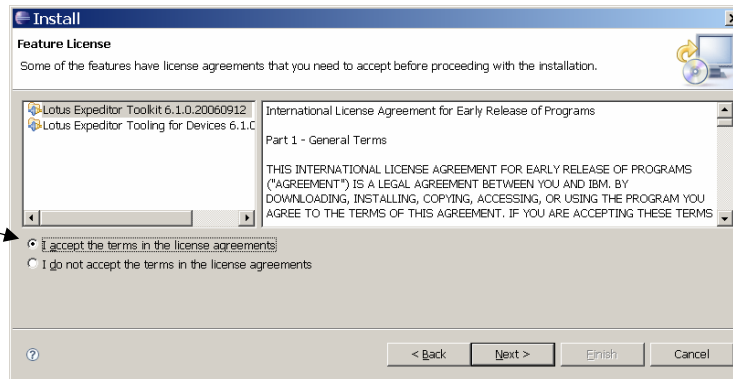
Install

Feature License

Some of the features have license agreements that you need to accept before proceeding with the installation.

Lotus Expeditor Toolkit 6.1.0.20060912
Lotus Expeditor Tooling for Devices 6.1.C

International License Agreement for Early Release of Programs

Part 1 - General Terms

THIS INTERNATIONAL LICENSE AGREEMENT FOR EARLY RELEASE OF PROGRAMS ("AGREEMENT") IS A LEGAL AGREEMENT BETWEEN YOU AND IBM. BY DOWNLOADING, INSTALLING, COPYING, ACCESSING, OR USING THE PROGRAM YOU AGREE TO THE TERMS OF THIS AGREEMENT. IF YOU ARE ACCEPTING THESE TERMS

I accept the terms in the license agreements

I do not accept the terms in the license agreements

< Back
Next >
Finish
Cancel